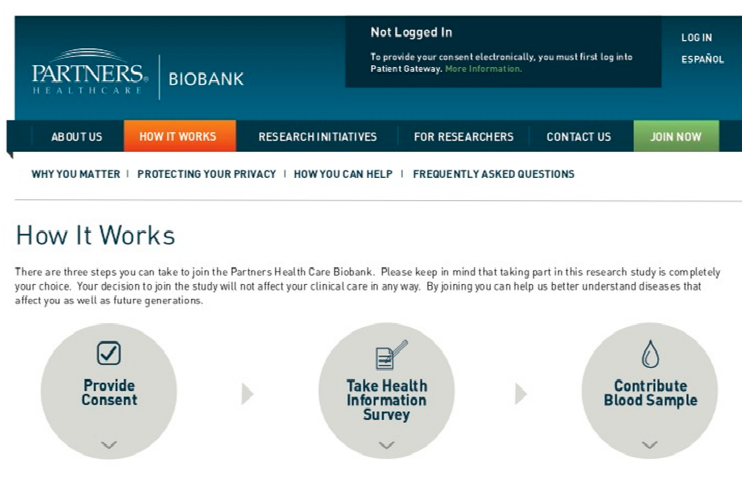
PARTNERS® HEALTHCARE | BIOBANK

Not Logged In

To provide your consent electronically, you must first log into Patient Gateway. More Information.

LOG IN

ESPAÑOL

ABOUT US | HOW IT WORKS | RESEARCH INITIATIVES | FOR RESEARCHERS | CONTACT US | JOIN NOW

WHY YOU MATTER | PROTECTING YOUR PRIVACY | HOW YOU CAN HELP | FREQUENTLY ASKED QUESTIONS

How It Works

There are three steps you can take to join the Partners Health Care Biobank. Please keep in mind that taking part in this research study is completely your choice. Your decision to join the study will not affect your clinical care in any way. By joining you can help us better understand diseases that affect you as well as future generations.

Provide Consent

Take Health Information Survey

Contribute Blood Sample